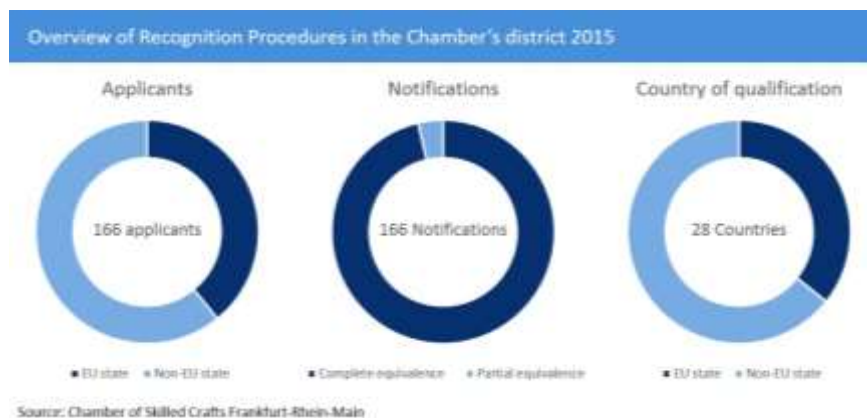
Overview of Recognition Procedures in the Chamber's district 2015

Applicants

166 applicants

■ EU state ■ Non-EU state

Notifications

166 Notifications

■ Complete equivalence ■ Partial equivalence

Country of qualification

28 Countries

■ EU state ■ Non-EU state

Source: Chamber of Skilled Crafts Frankfurt-Rhein-Main